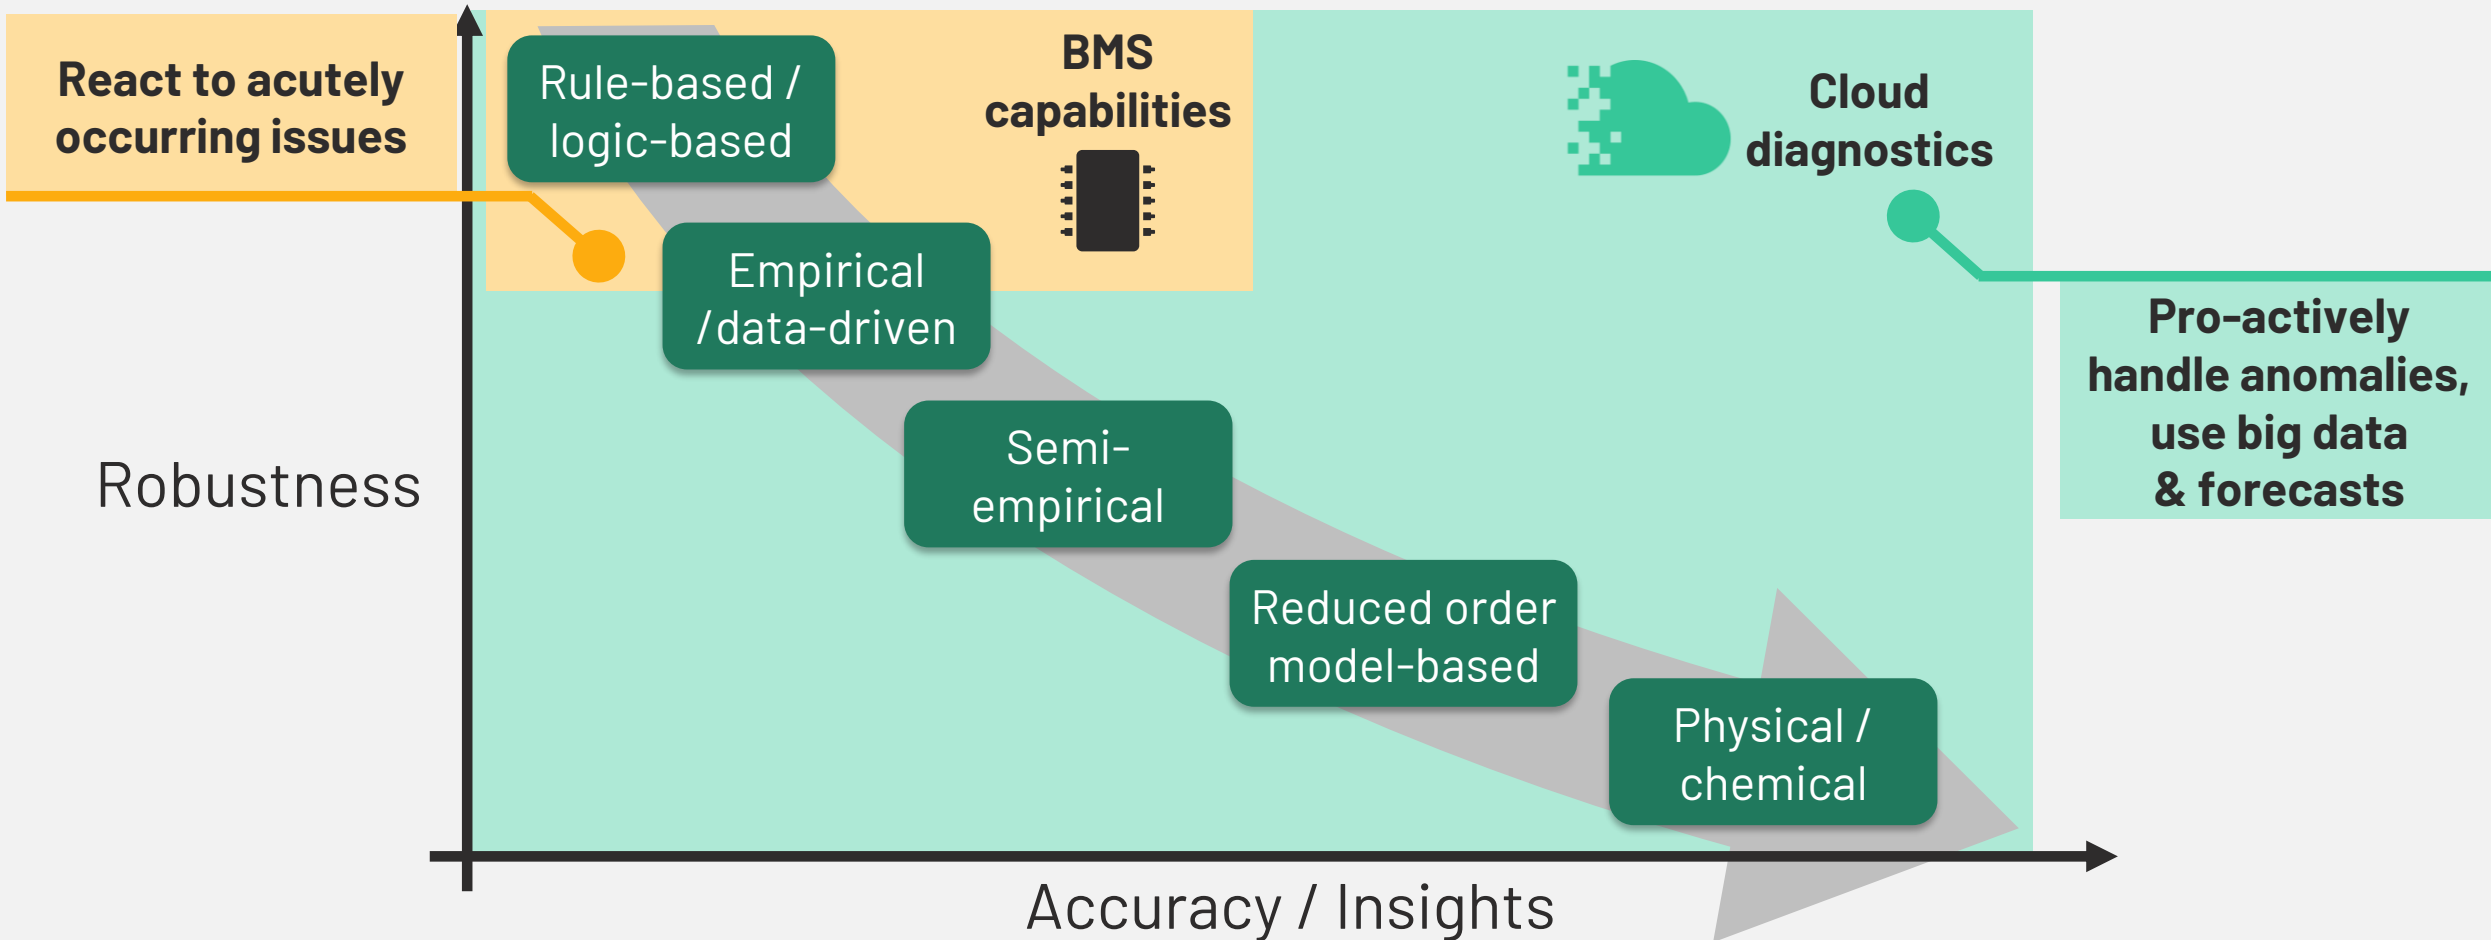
React to acutely occurring issues

Rule-based / logic-based

BMS capabilities

Cloud diagnostics

Empirical /data-driven

Pro-actively handle anomalies, use big data & forecasts

Robustness

Semi-empirical

Reduced order model-based

Physical / chemical

Accuracy / Insights